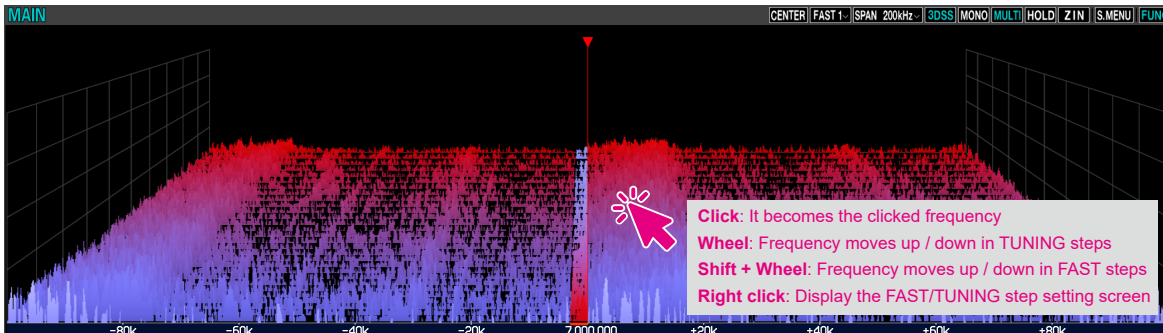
MAIN

CENTER FAST 1 SPAN 200kHz 3DSS MONO MULTI HOLD ZIN S.MENU FUN

**Click**: It becomes the clicked frequency
**Wheel**: Frequency moves up / down in TUNING steps
**Shift + Wheel**: Frequency moves up / down in FAST steps
**Right click**: Display the FAST/TUNING step setting screen

-80k -60k -40k -20k 7.000.000 +20k +40k +60k +80k